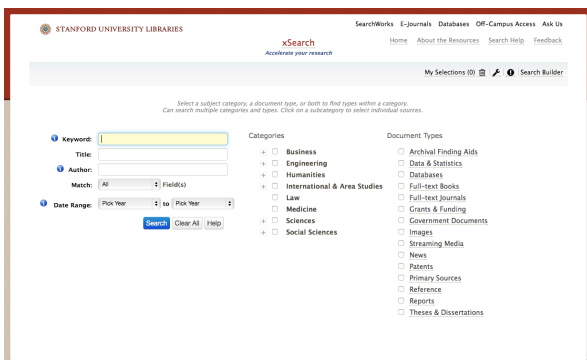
STANFORD UNIVERSITY LIBRARIES

SearchWorks E-Journals Databases Off-Campus Access Ask Us

xSearch
Accelerate your research

Home About the Resources Search Help Feedback

My Selections (0) Search Builder

Select a subject category, a document type, or both to find types within a category.
Can search multiple categories and types. Click on a subcategory to select individual sources.

Keyword:
Title:
Author:
Match: All Field(s)
Date Range: Pick Year to Pick Year
Search Clear All Help

Categories
Business
Engineering
Humanities
International & Area Studies
Law
Medicine
Sciences
Social Sciences

Document Types
Archival Finding Aids
Data & Statistics
Databases
Full-text Books
Full-text Journals
Grants & Funding
Government Documents
Images
Streaming Media
News
Patents
Primary Sources
Reference
Reports
Theses & Dissertations